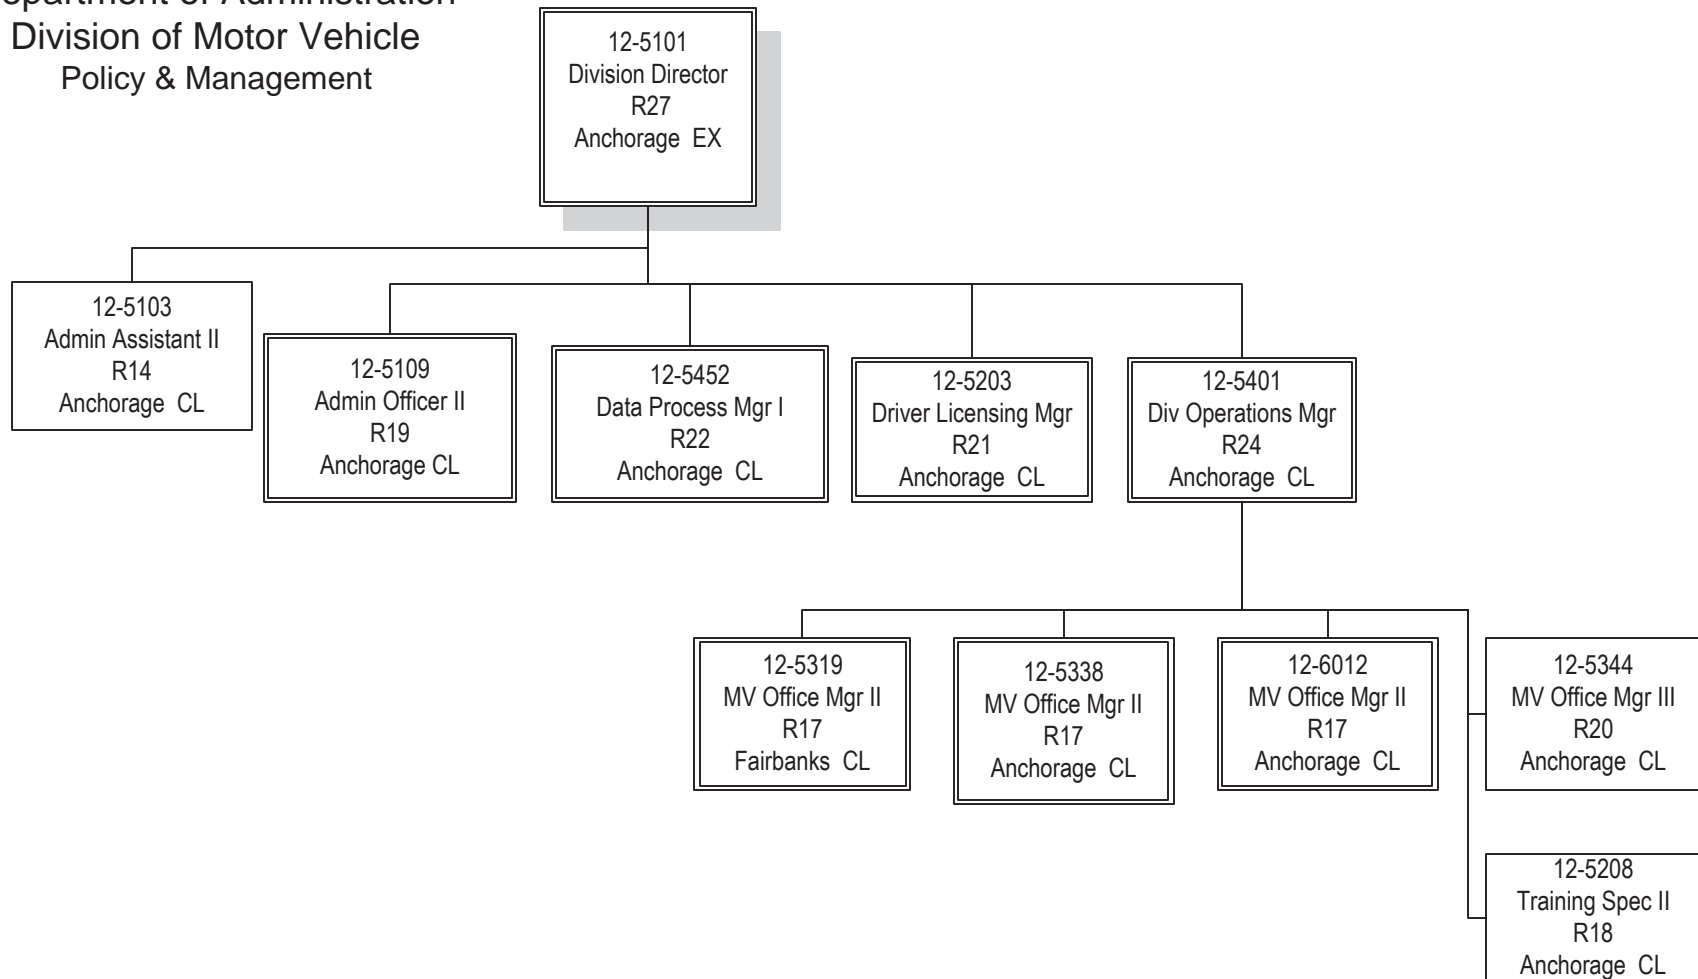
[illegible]epartment of Administration
Division of Motor Vehicle
Policy & Management

12-5101
Division Director
R27
Anchorage EX

12-5103
Admin Assistant II
R14
Anchorage CL

12-5109
Admin Officer II
R19
Anchorage CL

12-5452
Data Process Mgr I
R22
Anchorage CL

12-5203
Driver Licensing Mgr
R21
Anchorage CL

12-5401
Div Operations Mgr
R24
Anchorage CL

12-5319
MV Office Mgr II
R17
Fairbanks CL

12-5338
MV Office Mgr II
R17
Anchorage CL

12-6012
MV Office Mgr II
R17
Anchorage CL

12-5344
MV Office Mgr III
R20
Anchorage CL

12-5208
Training Spec II
R18
Anchorage CL